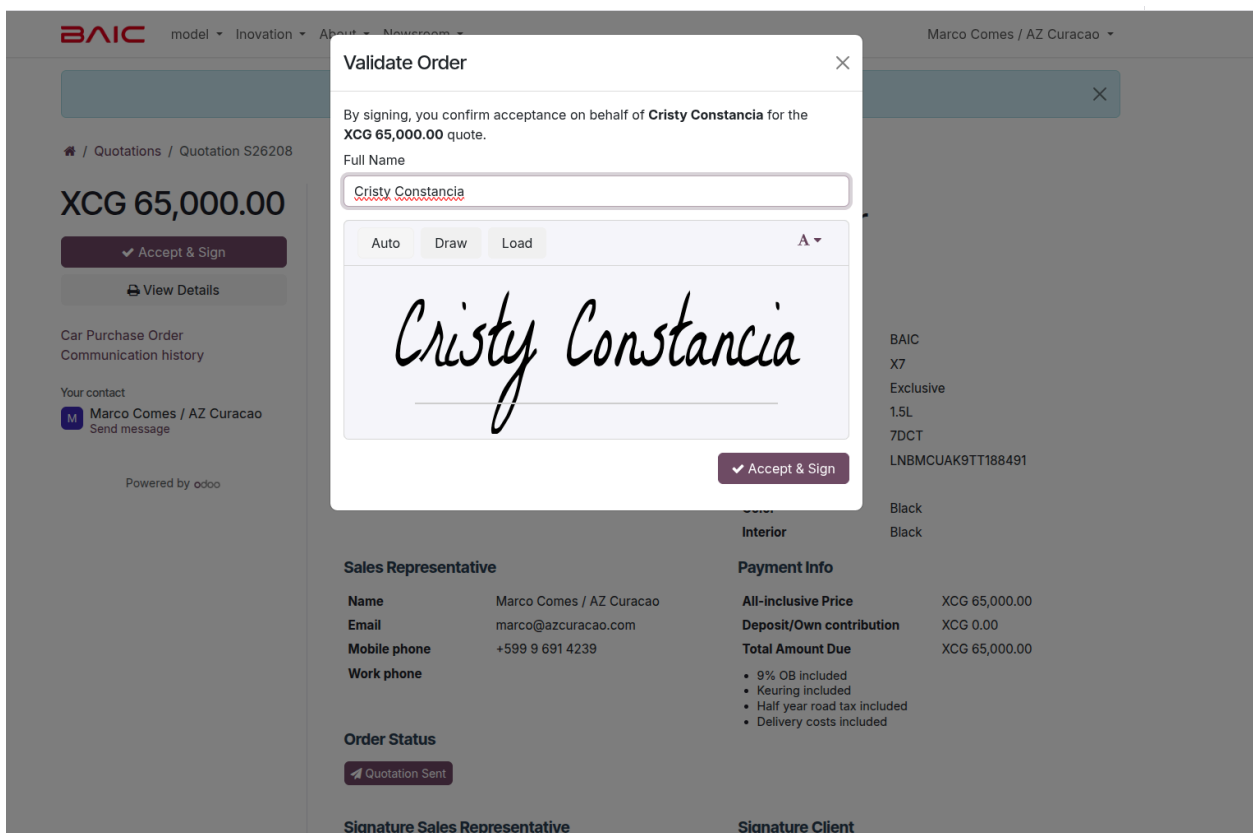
BAIC model ▾ Inovation ▾ About ▾ Newsroom ▾ Marco Comes / AZ Curacao ▾

Validate Order ×

By signing, you confirm acceptance on behalf of **Cristy Constancia** for the **XCG 65,000.00** quote.

Full Name

Cristy Constancia

Auto Draw Load A▾

Cristy Constancia

✔ Accept & Sign

🏠 / Quotations / Quotation S26208

XCG 65,000.00

✔ Accept & Sign

View Details

Car Purchase Order
Communication history

Your contact
M Marco Comes / AZ Curacao
Send message

Powered by odoo

BAIC
X7
Exclusive
1.5L
7DCT
LNBMCUAK9TT188491
Black
Interior Black

Sales Representative

| | |
|---|---|
| Name | Marco Comes / AZ Curacao |
| Email | marco@azcuracao.com |
| Mobile phone | +599 9 691 4239 |
| Work phone | |

Payment Info

| | |
|---|---|
| All-inclusive Price | XCG 65,000.00 |
| Deposit/Own contribution | XCG 0.00 |
| Total Amount Due | XCG 65,000.00 |

• 9% OB included
• Keuring included
• Half year road tax included
• Delivery costs included

Order Status

Quotation Sent

Signature Sales Representative

Signature Client